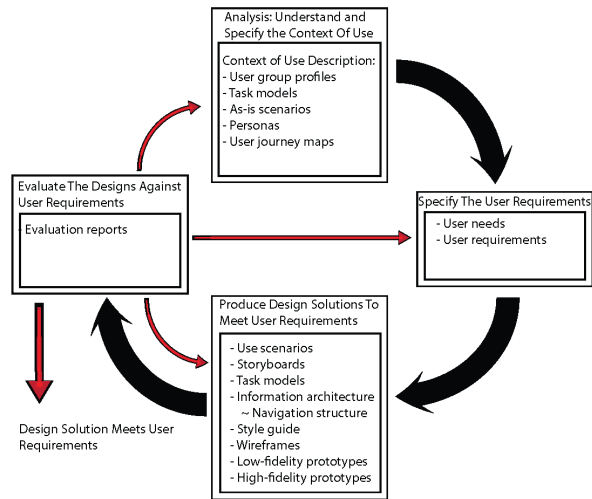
Analysis: Understand and Specify the Context Of Use

Context of Use Description:
- User group profiles
- Task models
- As-is scenarios
- Personas
- User journey maps

Evaluate The Designs Against User Requirements

- Evaluation reports

Specify The User Requirements

- User needs
- User requirements

Produce Design Solutions To Meet User Requirements

- Use scenarios
- Storyboards
- Task models
- Information architecture
~ Navigation structure
- Style guide
- Wireframes
- Low-fidelity prototypes
- High-fidelity prototypes

Design Solution Meets User Requirements